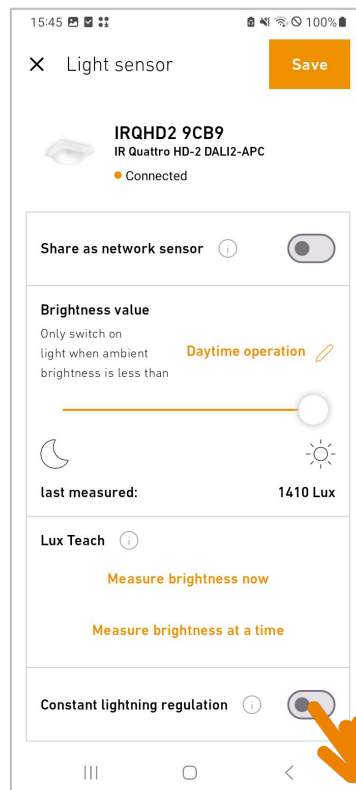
15:45 100%

× Light sensor

Save

IRQHD2 9CB9
IR Quattro HD-2 DALI2-APC
Connected

Share as network sensor

Brightness value
Only switch on light when ambient brightness is less than

Daytime operation

last measured: 1410 Lux

Lux Teach

Measure brightness now

Measure brightness at a time

Constant lightning regulation